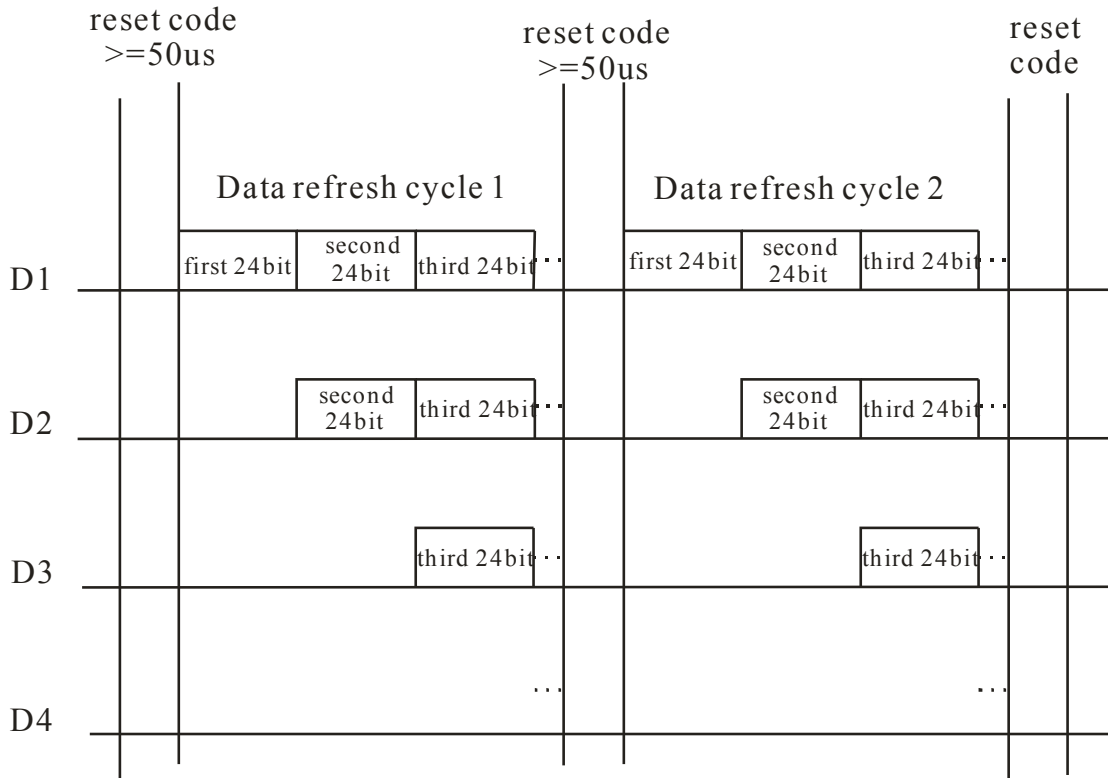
reset code
>=50us

reset code
>=50us

reset
code

Data refresh cycle 1

Data refresh cycle 2

D1

| first 24bit | second 24bit | third 24bit | ... |
|---|---|---|---|

| first 24bit | second 24bit | third 24bit | ... |
|---|---|---|---|

D2

| second 24bit | third 24bit | ... |
|---|---|---|

| second 24bit | third 24bit | ... |
|---|---|---|

D3

third 24bit ...

third 24bit ...

...

...

D4